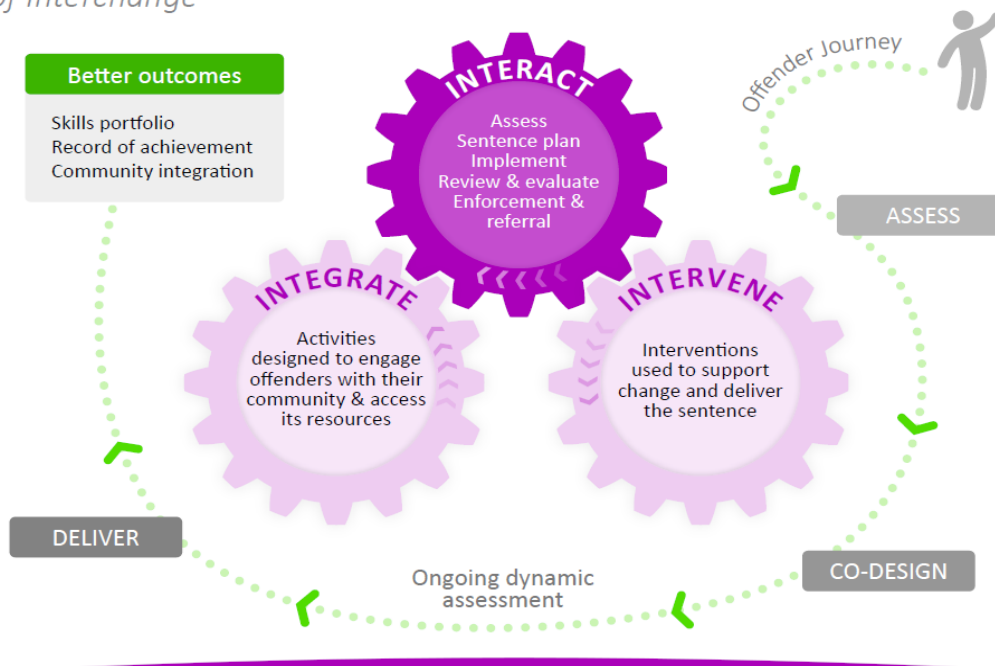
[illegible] Interchange

Better outcomes

Skills portfolio
Record of achievement
Community integration

INTERACT

Assess
Sentence plan
Implement
Review & evaluate
Enforcement & referral

Offender Journey

ASSESS

INTEGRATE

Activities designed to engage offenders with their community & access its resources

INTERVENE

Interventions used to support change and deliver the sentence

DELIVER

CO-DESIGN

Ongoing dynamic assessment